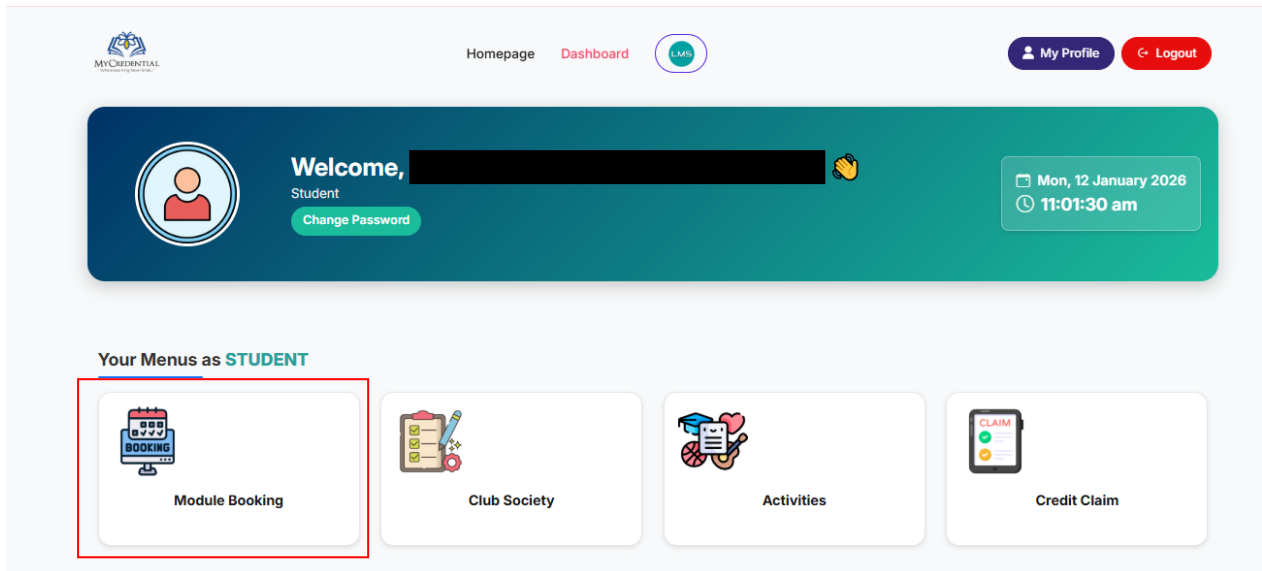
MyCredential
"Where learning never ends"

Homepage Dashboard LMS

My Profile Logout

Welcome, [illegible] 👋
Student
Change Password

Mon, 12 January 2026
11:01:30 am

Your Menus as STUDENT

BOOKING
Module Booking

Club Society

Activities

CLAIM
Credit Claim